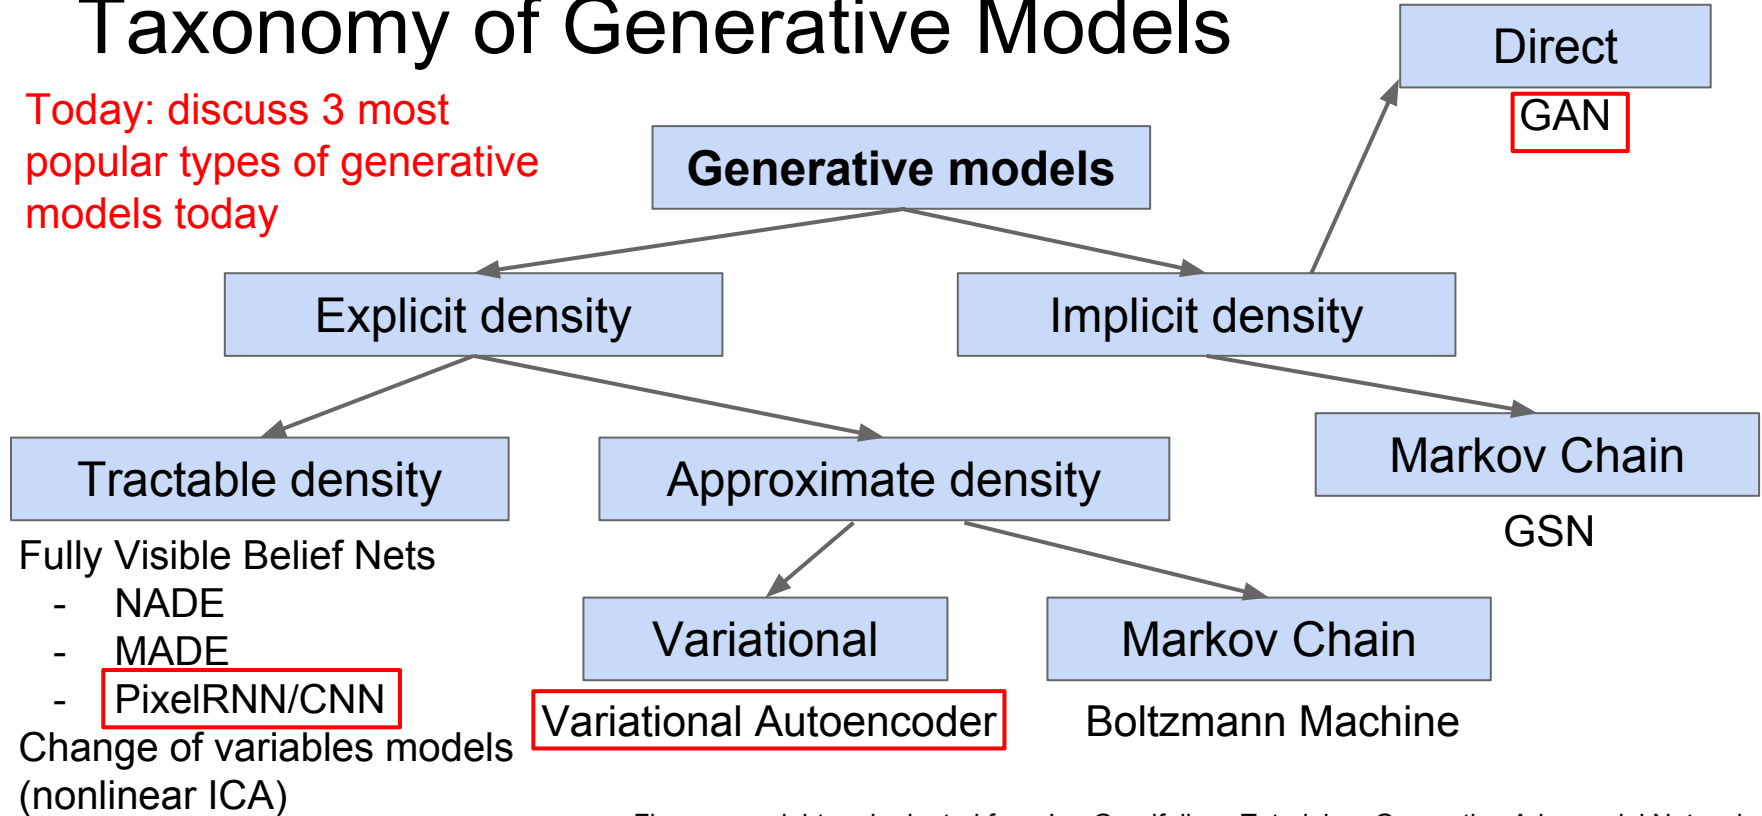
Taxonomy of Generative Models

Today: discuss 3 most popular types of generative models today

Direct

GAN

Generative models

Explicit density

Implicit density

Tractable density

Approximate density

Markov Chain

GSN

Fully Visible Belief Nets
- NADE
- MADE
- PixelRNN/CNN
Change of variables models (nonlinear ICA)

Variational

Markov Chain

Variational Autoencoder

Boltzmann Machine

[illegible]